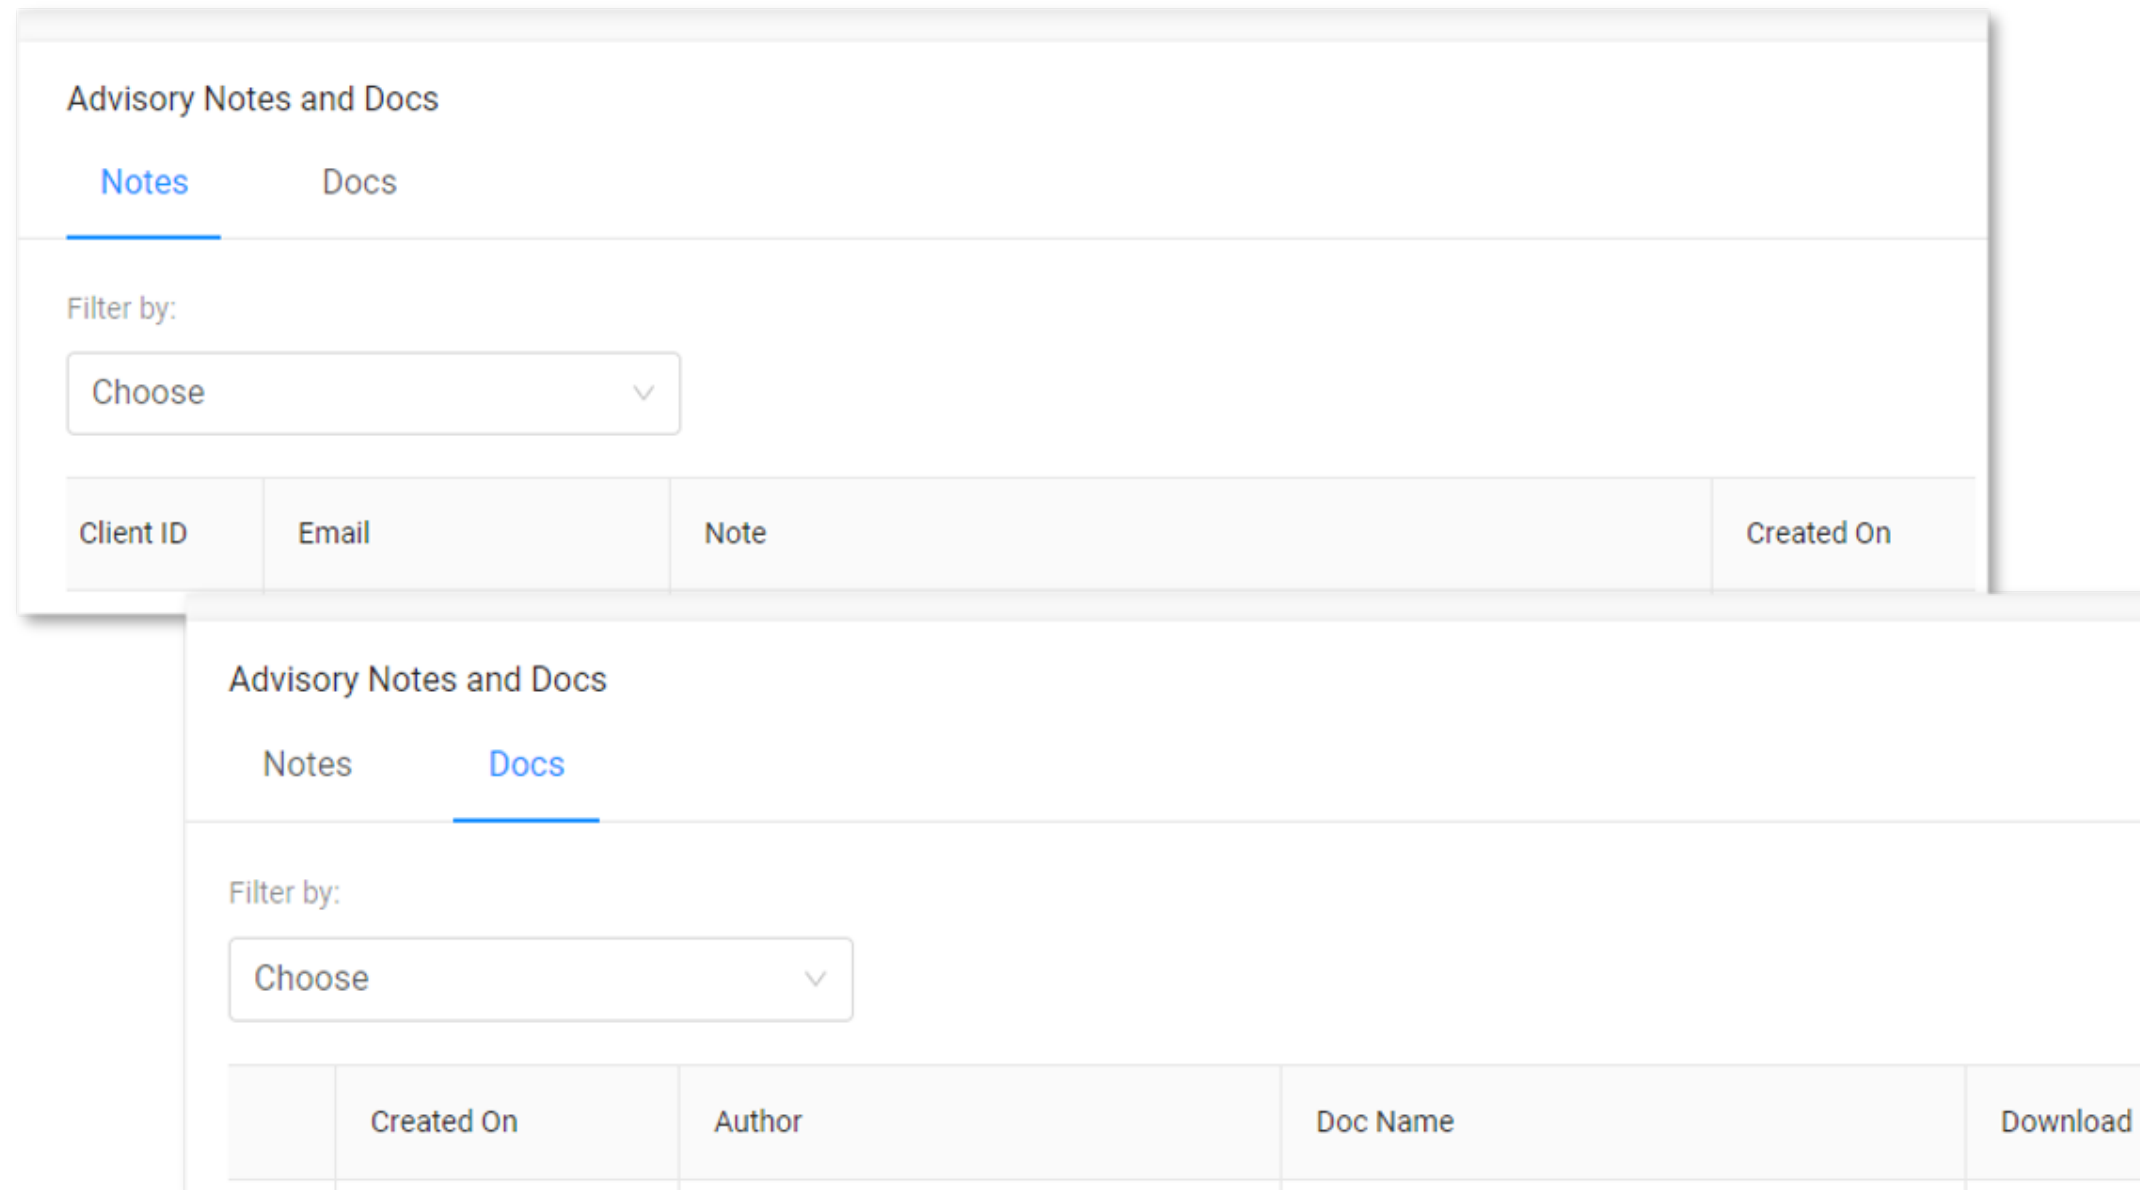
Advisory Notes and Docs

Notes Docs

Filter by:

Choose

| Client ID | Email | Note | Created On |
|---|---|---|---|

Advisory Notes and Docs

Notes Docs

Filter by:

Choose

| | Created On | Author | Doc Name | Download |
|---|---|---|---|---|